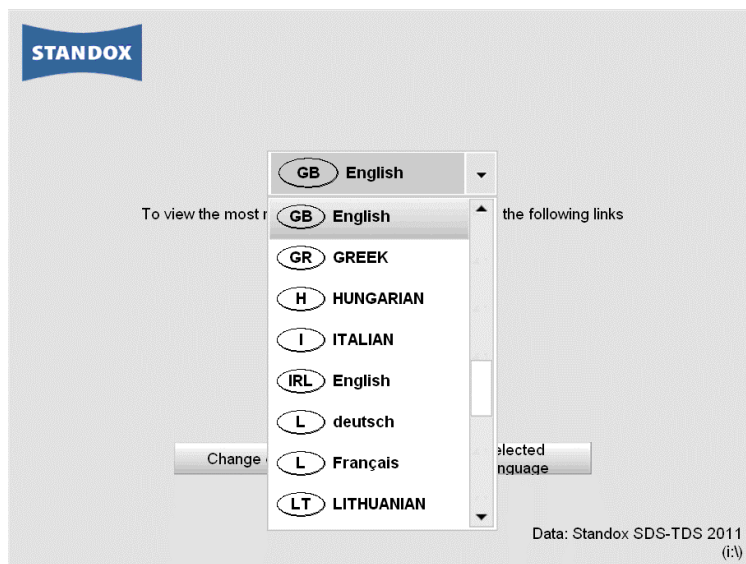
STANDOX

GB English

To view the most r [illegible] the following links

GB English
GR GREEK
H HUNGARIAN
I ITALIAN
IRL English
L deutsch
L Français
LT LITHUANIAN

Change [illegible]

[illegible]elected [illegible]nguage

Data: Standox SDS-TDS 2011
(i:\)